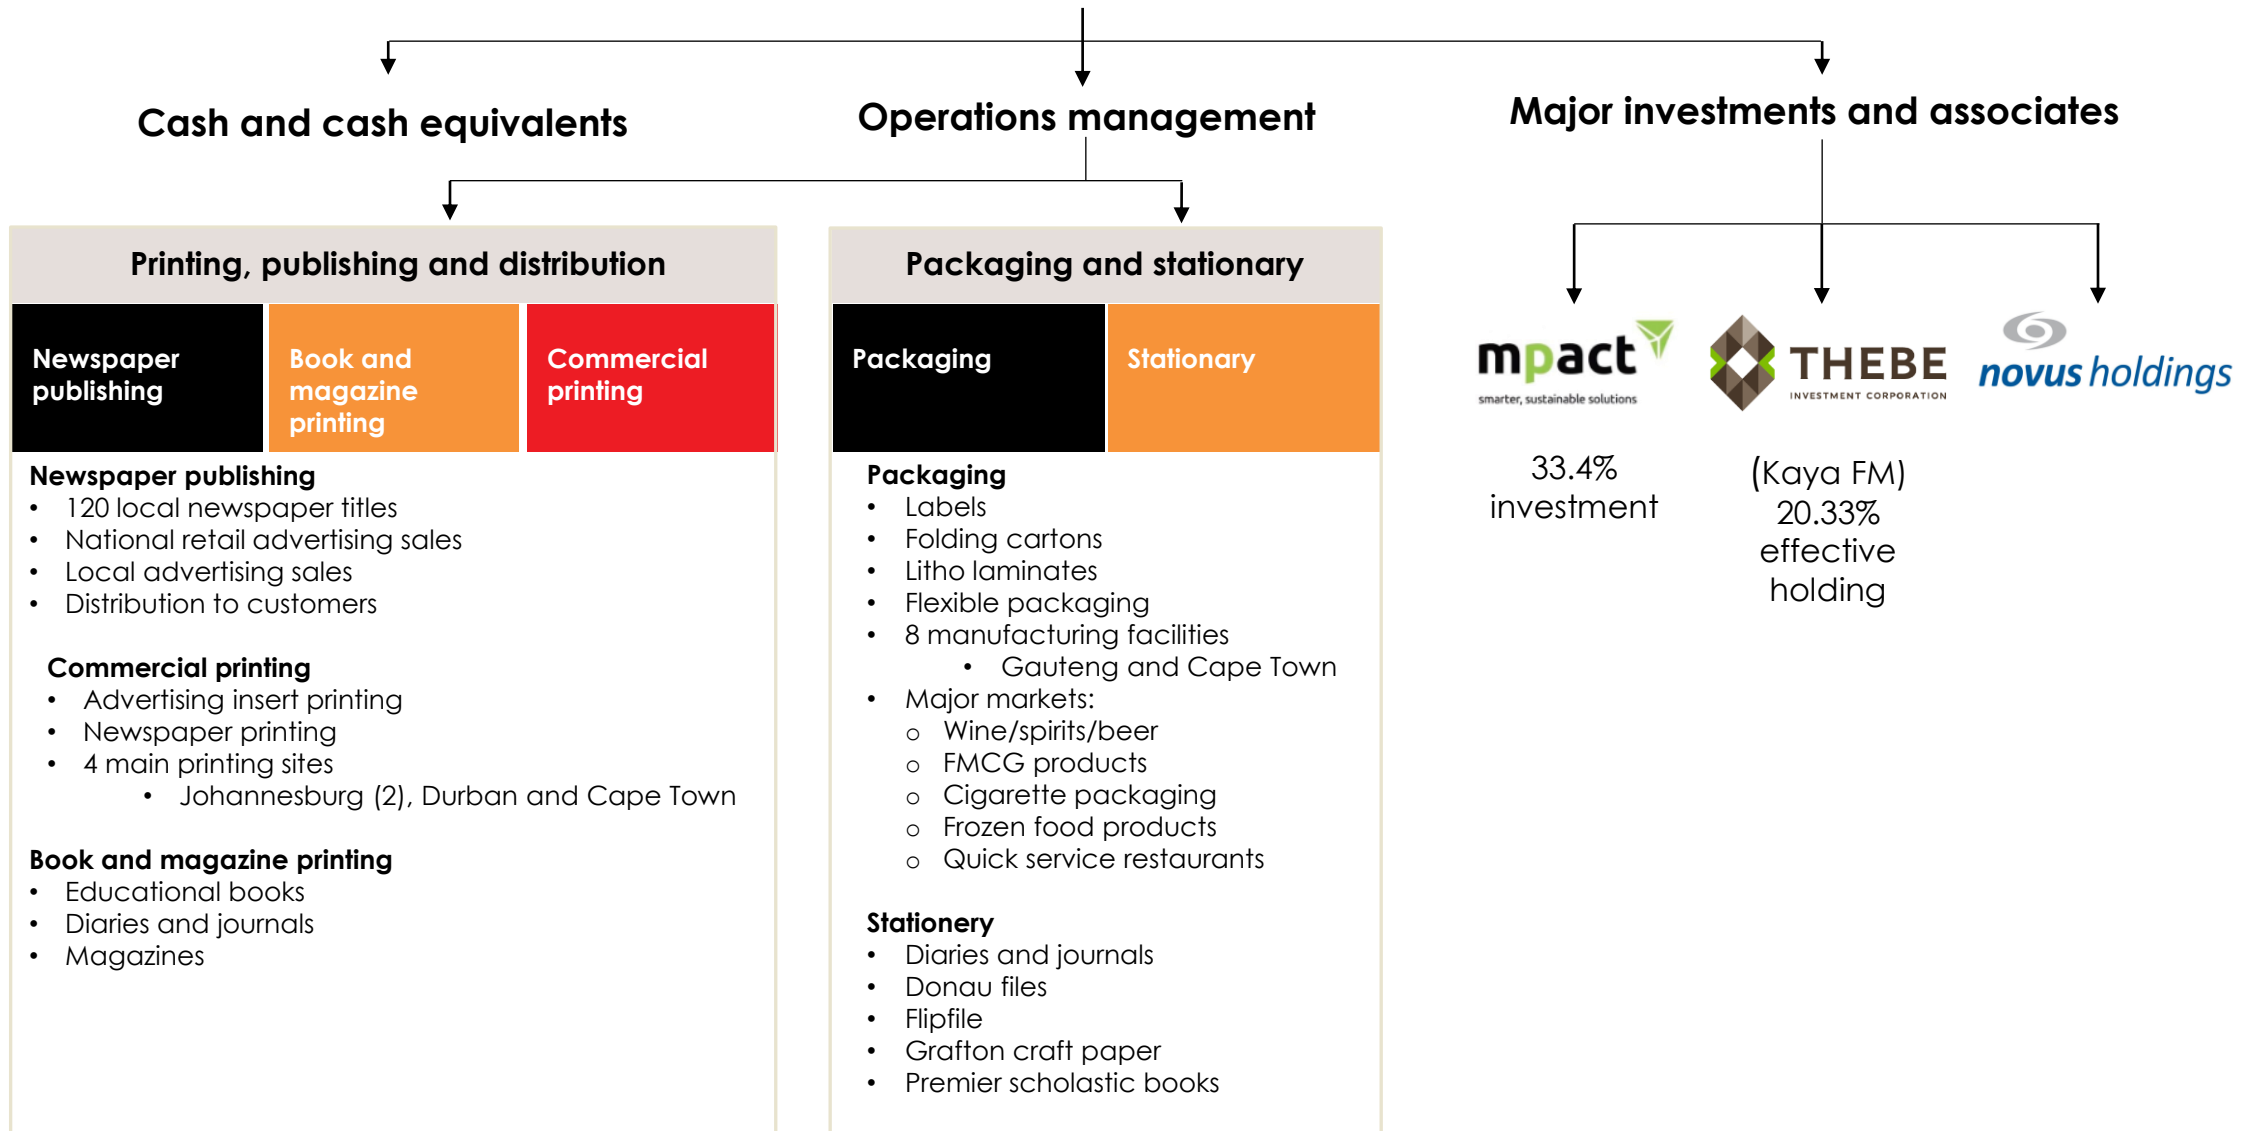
Cash and cash equivalents

Operations management

Major investments and associates

Printing, publishing and distribution

Newspaper publishing

Book and magazine printing

Commercial printing

Newspaper publishing
• 120 local newspaper titles
• National retail advertising sales
• Local advertising sales
• Distribution to customers

Commercial printing
• Advertising insert printing
• Newspaper printing
• 4 main printing sites
  • Johannesburg (2), Durban and Cape Town

Book and magazine printing
• Educational books
• Diaries and journals
• Magazines

Packaging and stationary

Packaging

Stationary

Packaging
• Labels
• Folding cartons
• Litho laminates
• Flexible packaging
• 8 manufacturing facilities
  • Gauteng and Cape Town
• Major markets:
  o Wine/spirits/beer
  o FMCG products
  o Cigarette packaging
  o Frozen food products
  o Quick service restaurants

Stationery
• Diaries and journals
• Donau files
• Flipfile
• Grafton craft paper
• Premier scholastic books

mpact
smarter, sustainable solutions

THEBE
INVESTMENT CORPORATION

novus holdings

33.4% investment

(Kaya FM) 20.33% effective holding